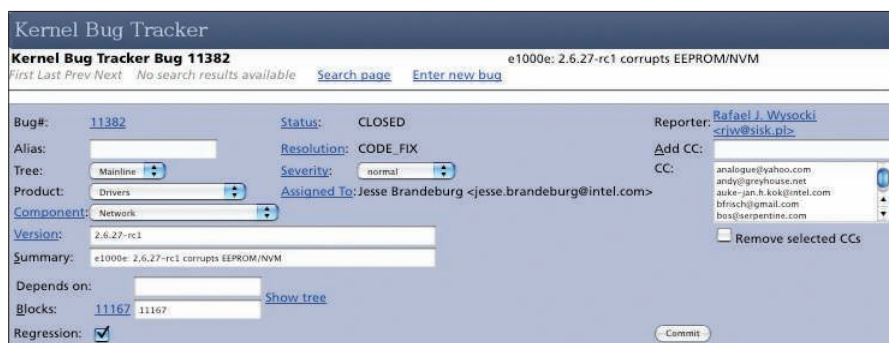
Kernel Bug Tracker

Kernel Bug Tracker Bug 11382
First Last Prev Next No search results available Search page Enter new bug

e1000e: 2.6.27-rc1 corrupts EEPROM/NVM

Bug#: 11382
Alias:
Tree: Mainline
Product: Drivers
Component: Network
Version: 2.6.27-rc1
Summary: e1000e: 2.6.27-rc1 corrupts EEPROM/NVM
Depends on:
Blocks: 11167 11167
Show tree
Regression: ✓

Status: CLOSED
Resolution: CODE_FIX
Severity: normal
Assigned To: Jesse Brandeburg <jesse.brandeburg@intel.com>

Reporter: Rafael J. Wysocki <rjw@sisk.pl>
Add CC:
CC:
analogue@yahoo.com
andy@greyhouse.net
auke-jan.h.kok@intel.com
bfrisch@gmail.com
bos@serpentine.com
Remove selected CCs

Commit